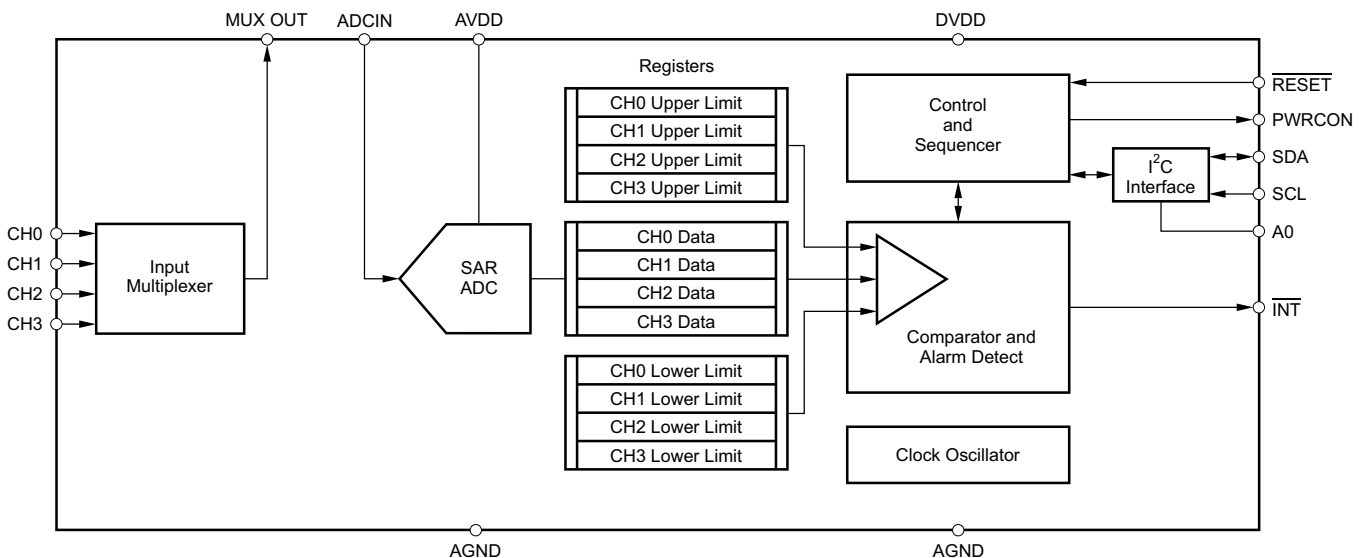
MUX OUT ADCIN AVDD DVDD

Registers

CH0 Upper Limit
CH1 Upper Limit
CH2 Upper Limit
CH3 Upper Limit

Control and Sequencer

$\overline{RESET}$
PWRCON
SDA
SCL
A0

$I^2C$ Interface

CH0
CH1
CH2
CH3

Input Multiplexer

SAR ADC

CH0 Data
CH1 Data
CH2 Data
CH3 Data

Comparator and Alarm Detect

$\overline{INT}$

CH0 Lower Limit
CH1 Lower Limit
CH2 Lower Limit
CH3 Lower Limit

Clock Oscillator

AGND AGND